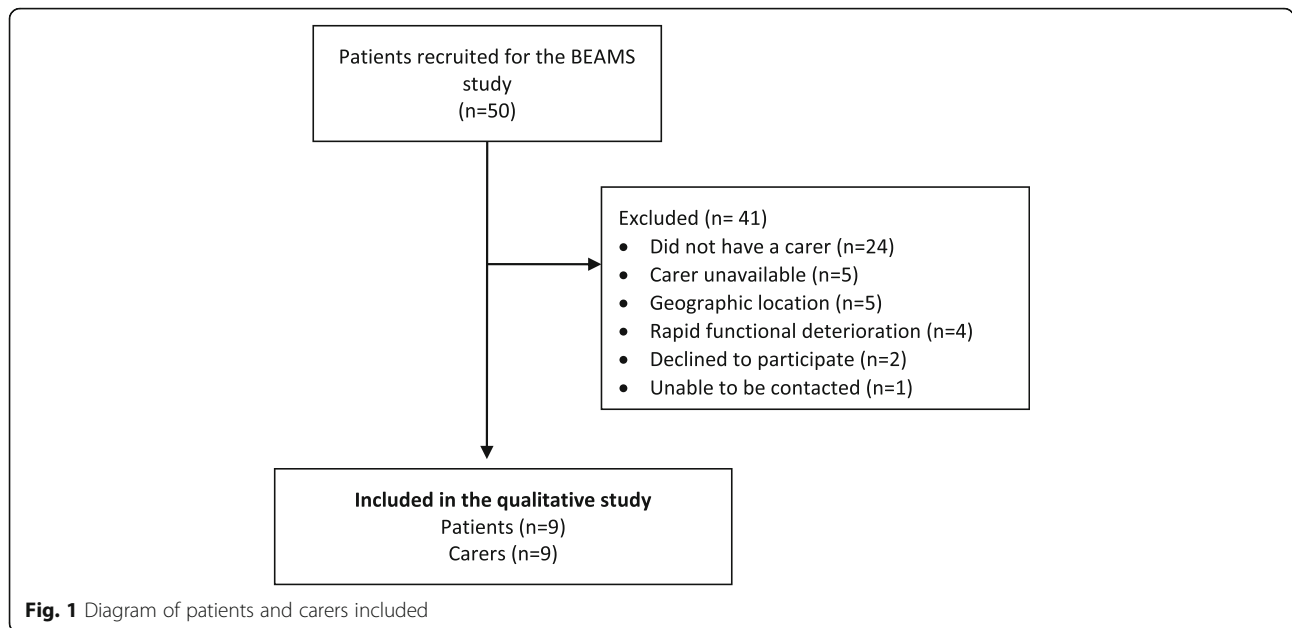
Patients recruited for the BEAMS study
(n=50)

Excluded (n= 41)
- Did not have a carer (n=24)
- Carer unavailable (n=5)
- Geographic location (n=5)
- Rapid functional deterioration (n=4)
- Declined to participate (n=2)
- Unable to be contacted (n=1)

**Included in the qualitative study**
Patients (n=9)
Carers (n=9)

**Fig. 1** Diagram of patients and carers included